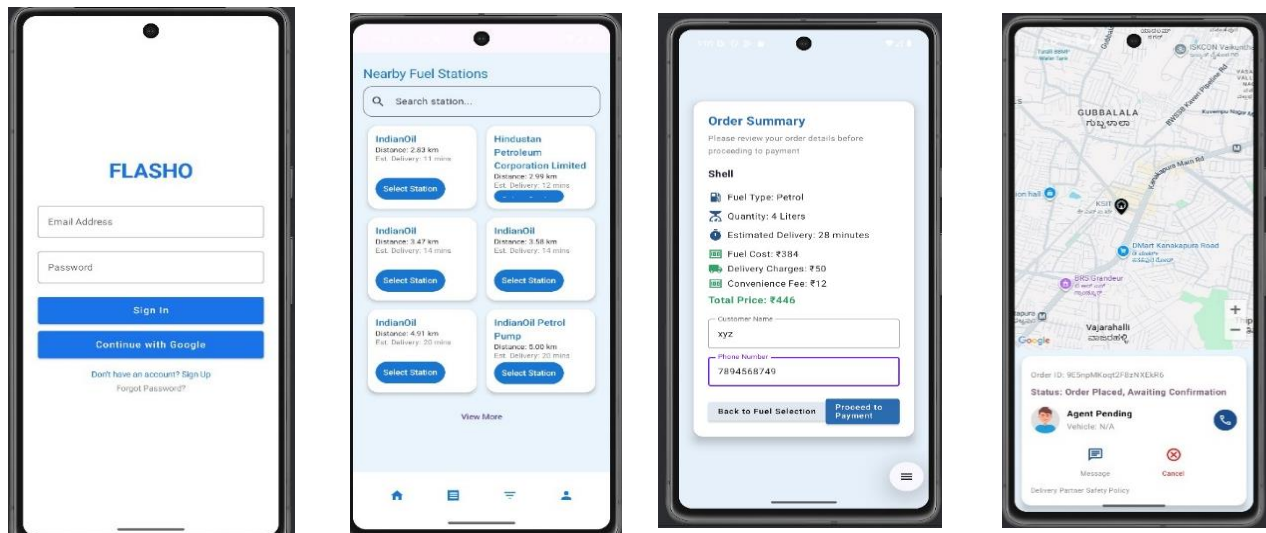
FLASHO

Email Address

Password

Sign In

Continue with Google

Don't have an account? Sign Up

Forgot Password?

Nearby Fuel Stations

Search station...

IndianOil
Distance: 2.63 km
Est. Delivery: 11 mins
Select Station

Hindustan Petroleum Corporation Limited
Distance: 2.99 km
Est. Delivery: 12 mins

IndianOil
Distance: 3.47 km
Est. Delivery: 14 mins
Select Station

IndianOil
Distance: 3.58 km
Est. Delivery: 14 mins
Select Station

IndianOil
Distance: 4.91 km
Est. Delivery: 20 mins
Select Station

IndianOil Petrol Pump
Distance: 5.00 km
Est. Delivery: 20 mins
Select Station

View More

Order Summary
Please review your order details before proceeding to payment

Shell

Fuel Type: Petrol
Quantity: 4 Liters
Estimated Delivery: 28 minutes
Fuel Cost: ₹384
Delivery Charges: ₹50
Convenience Fee: ₹12
Total Price: ₹446

Customer Name
xyz

Phone Number
7894568749

Back to Fuel Selection
Proceed to Payment

ISKCON Vaikunth
GUBBALALA
ಗುಬ್ಬಲಾಳ
Kanakapura Main Rd
KSIT
DMart Kanakapura Road
BRS Grandeur
Vajarahalli
ವಾಜರಹಳ್ಳಿ
Google

Order ID: 9C5npMKoqt2F8zNXEkR6
Status: Order Placed, Awaiting Confirmation
Agent Pending
Vehicle: N/A
Message
Cancel
Delivery Partner Safety Policy